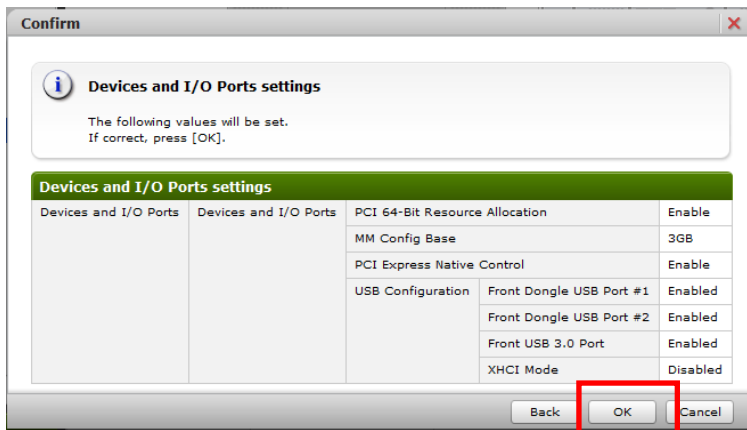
Confirm

Devices and I/O Ports settings

The following values will be set.
If correct, press [OK].

Devices and I/O Ports settings

| Devices and I/O Ports | Devices and I/O Ports | PCI 64-Bit Resource Allocation | | Enable |
|---|---|---|---|---|
| | | MM Config Base | | 3GB |
| | | PCI Express Native Control | | Enable |
| | | USB Configuration | Front Dongle USB Port #1 | Enabled |
| | | | Front Dongle USB Port #2 | Enabled |
| | | | Front USB 3.0 Port | Enabled |
| | | | XHCI Mode | Disabled |

Back OK Cancel